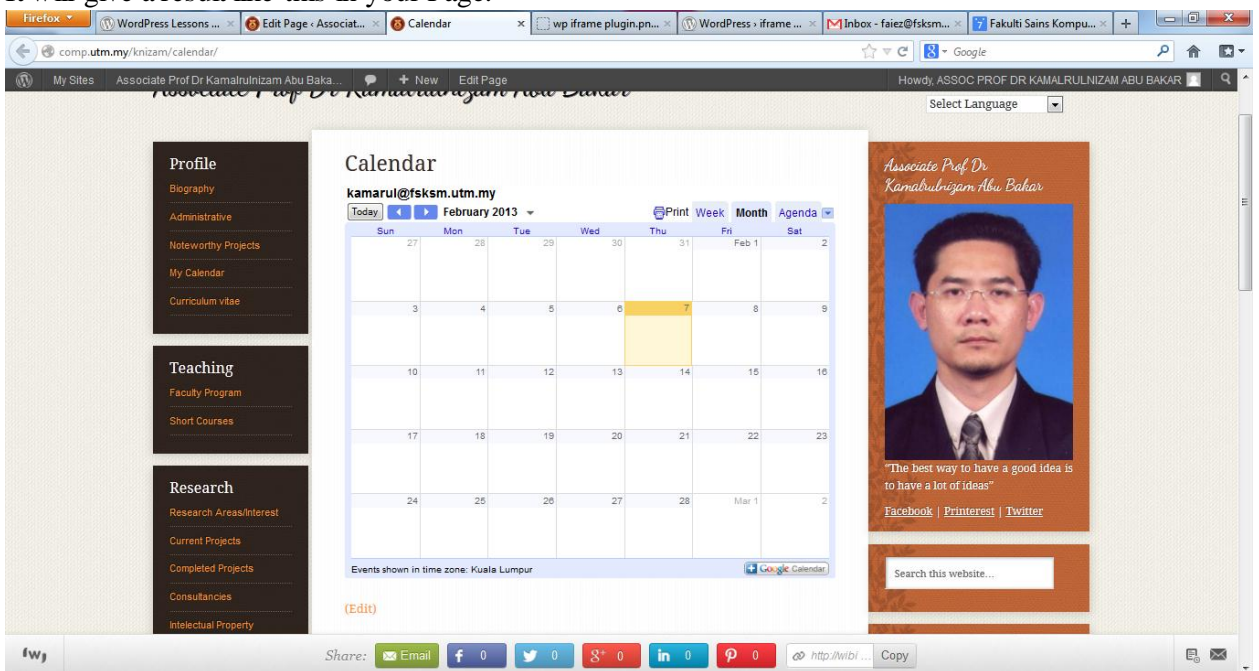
It will give a result like this in your Page.

Firefox
WordPress Lessons ...
Edit Page ‹ Associat...
Calendar
wp iframe plugin.pn...
WordPress › iframe ...
Inbox - faiez@fsksm...
Fakulti Sains Kompu...

comp.utm.my/knizam/calendar/
Google

My Sites
Associate Prof Dr Kamalrulnizam Abu Baka...
+ New
Edit Page
Howdy, ASSOC PROF DR KAMALRULNIZAM ABU BAKAR

Associate Prof Dr Kamalrulnizam Abu Bakar
Select Language

Profile
Biography
Administrative
Noteworthy Projects
My Calendar
Curriculum vitae

Teaching
Faculty Program
Short Courses

Research
Research Areas/Interest
Current Projects
Completed Projects
Consultancies
Intelectual Property

Calendar

kamarul@fsksm.utm.my
Today February 2013 Print Week Month Agenda

| Sun | Mon | Tue | Wed | Thu | Fri | Sat |
|---|---|---|---|---|---|---|
| 27 | 28 | 29 | 30 | 31 | Feb 1 | 2 |
| 3 | 4 | 5 | 6 | 7 | 8 | 9 |
| 10 | 11 | 12 | 13 | 14 | 15 | 16 |
| 17 | 18 | 19 | 20 | 21 | 22 | 23 |
| 24 | 25 | 26 | 27 | 28 | Mar 1 | 2 |

Events shown in time zone: Kuala Lumpur
Google Calendar

(Edit)

Associate Prof Dr Kamalrulnizam Abu Bakar

"The best way to have a good idea is to have a lot of ideas"

Facebook | Printerest | Twitter

Search this website...

Share: Email 0 0 0 0 0 http://wibi... Copy